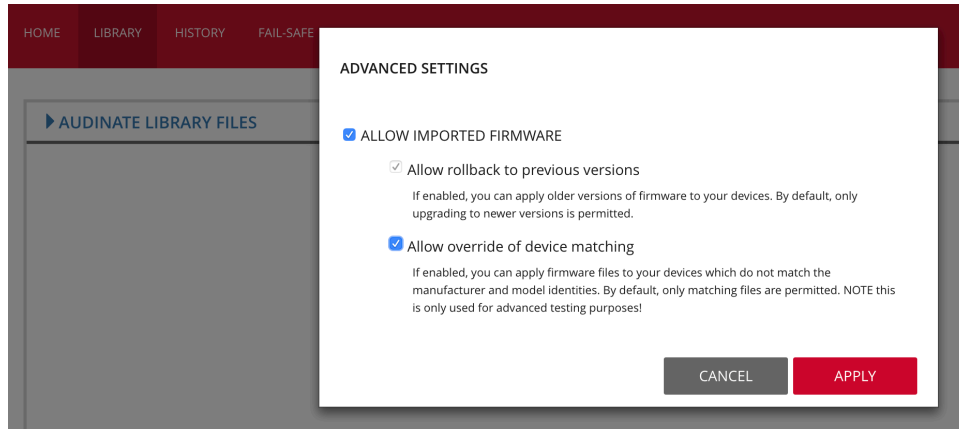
HOME LIBRARY HISTORY FAIL-SAFE

AUDINATE LIBRARY FILES

ADVANCED SETTINGS

ALLOW IMPORTED FIRMWARE

Allow rollback to previous versions

If enabled, you can apply older versions of firmware to your devices. By default, only upgrading to newer versions is permitted.

Allow override of device matching

If enabled, you can apply firmware files to your devices which do not match the manufacturer and model identities. By default, only matching files are permitted. NOTE this is only used for advanced testing purposes!

CANCEL

APPLY